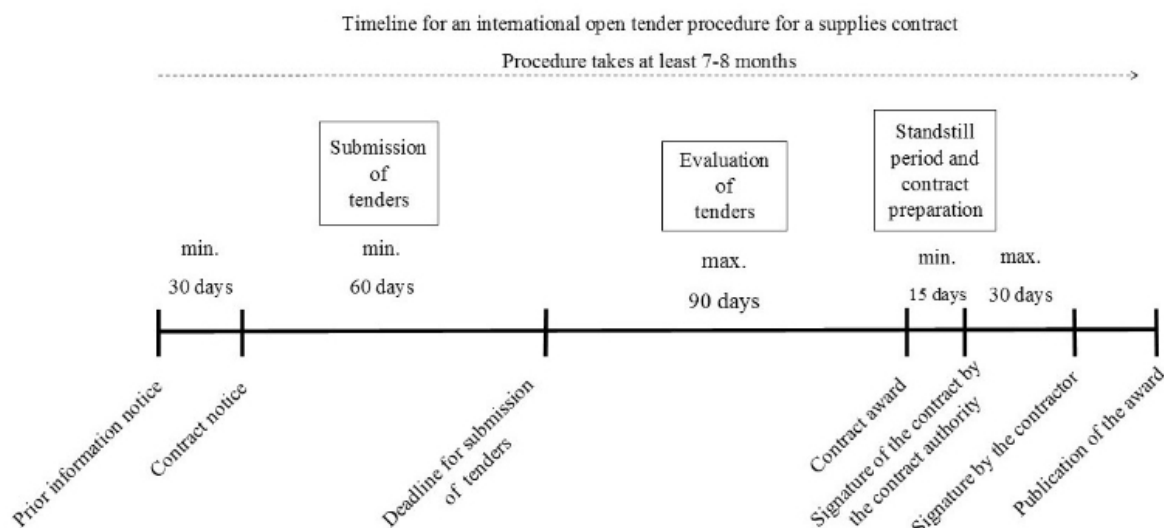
Timeline for an international open tender procedure for a supplies contract

Procedure takes at least 7-8 months

Submission of tenders

Evaluation of tenders

Standstill period and contract preparation

min.
30 days

min.
60 days

max.
90 days

min.
15 days

max.
30 days

Prior information notice

Contract notice

Deadline for submission of tenders

Contract award

Signature of the contract by the contract authority

Signature by the contractor

Publication of the award